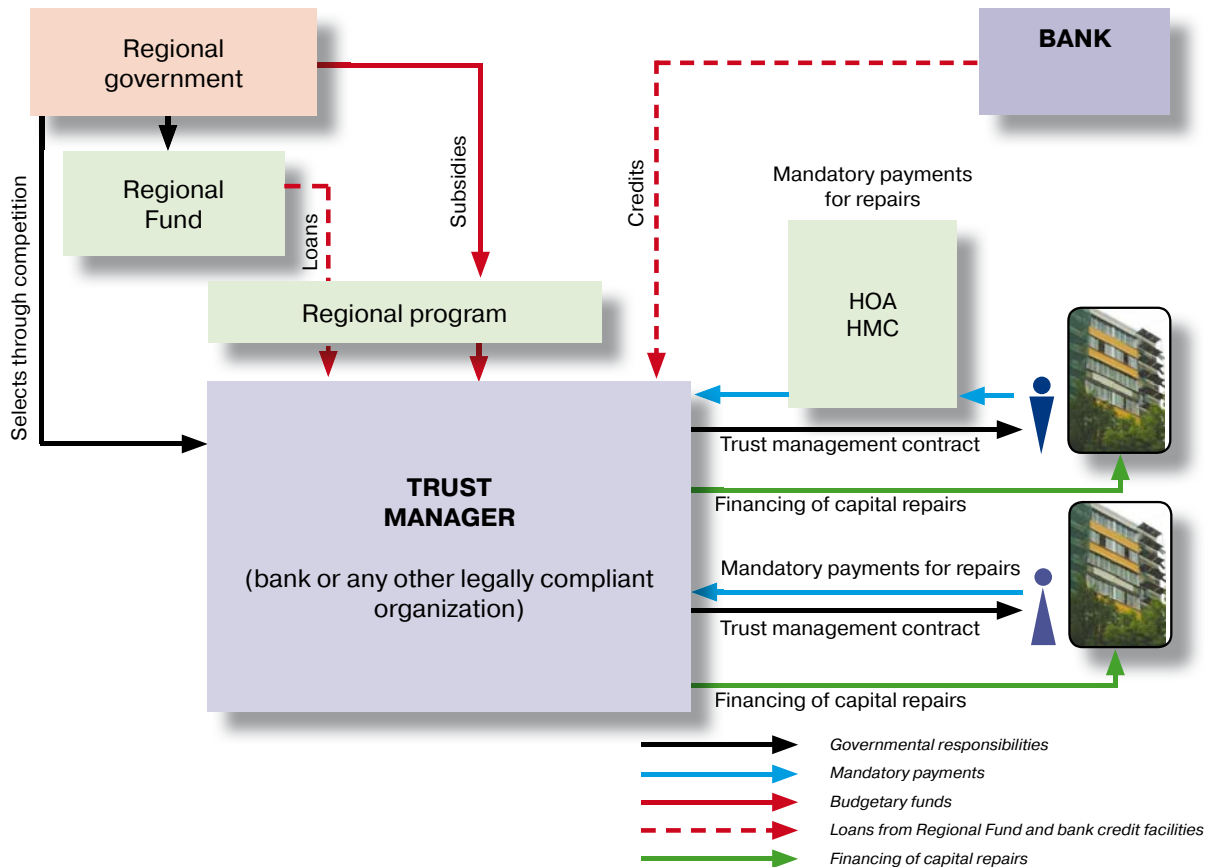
Regional government

BANK

Regional Fund

Selects through competition

Loans

Subsidies

Credits

Mandatory payments for repairs

HOA
HMC

Regional program

TRUST MANAGER

(bank or any other legally compliant organization)

Trust management contract

Financing of capital repairs

Mandatory payments for repairs

Trust management contract

Financing of capital repairs

Governmental responsibilities

Mandatory payments

Budgetary funds

Loans from Regional Fund and bank credit facilities

Financing of capital repairs